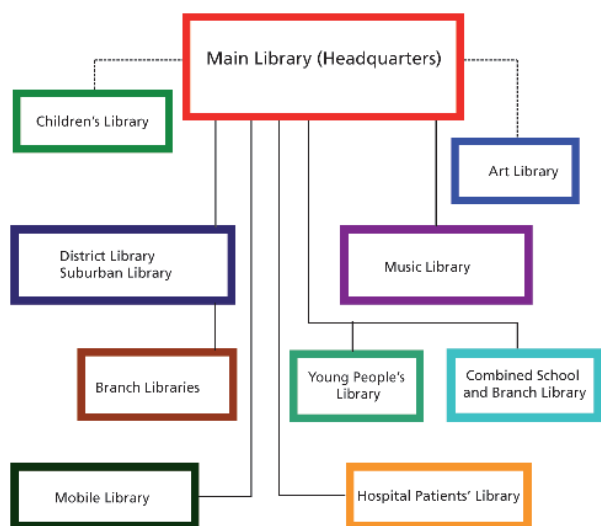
Main Library (Headquarters)

Children's Library

Art Library

District Library
Suburban Library

Music Library

Branch Libraries

Young People's Library

Combined School and Branch Library

Mobile Library

Hospital Patients' Library